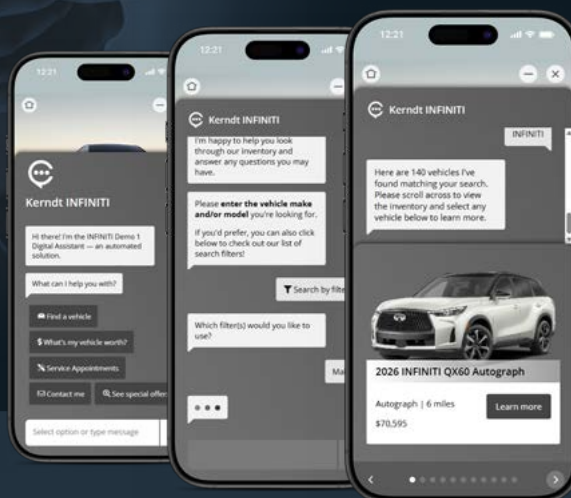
12:21

Kerndt INFINITI

Hi there! I'm the INFINITI Demo 1 Digital Assistant — an automated solution.

What can I help you with?

Find a vehicle

What's my vehicle worth?

Service Appointments

Contact me

See special offer

Select option or type message

12:21

Kerndt INFINITI

I'm happy to help you look through our inventory and answer any questions you may have.

Please **enter the vehicle make and/or model** you're looking for.

If you'd prefer, you can also click below to check out our list of search filters!

Search by filte

Which filter(s) would you like to use?

Ma

12:21

Kerndt INFINITI

INFINITI

Here are 140 vehicles I've found matching your search. Please scroll across to view the inventory and select any vehicle below to learn more.

2026 INFINITI QX60 Autograph

Autograph | 6 miles

$70,595

Learn more